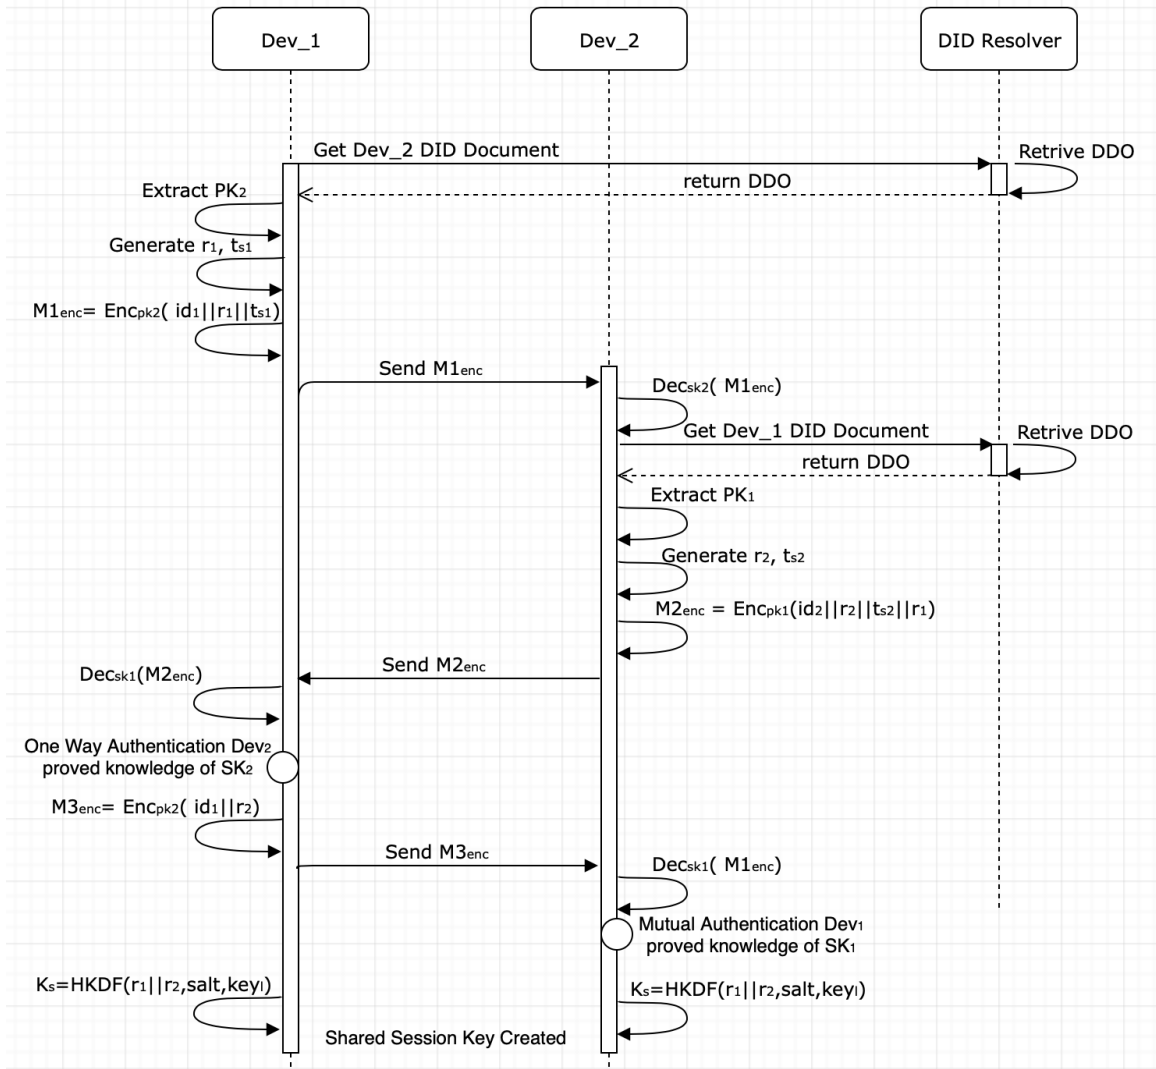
Dev_1

Dev_2

DID Resolver

Get Dev_2 DID Document

Retrive DDO

return DDO

Extract $PK_2$

Generate $r_1$, $t_{s1}$

$M1_{enc}$= $Enc_{pk2}$( $id_1||r_1||t_{s1}$)

Send $M1_{enc}$

$Dec_{sk2}$( $M1_{enc}$)

Get Dev_1 DID Document

Retrive DDO

return DDO

Extract $PK_1$

Generate $r_2$, $t_{s2}$

$M2_{enc}$ = $Enc_{pk1}$($id_2||r_2||t_{s2}||r_1$)

Send $M2_{enc}$

$Dec_{sk1}$($M2_{enc}$)

One Way Authentication $Dev_2$ proved knowledge of $SK_2$

$M3_{enc}$= $Enc_{pk2}$( $id_1||r_2$)

Send $M3_{enc}$

$Dec_{sk1}$( $M1_{enc}$)

Mutual Authentication $Dev_1$ proved knowledge of $SK_1$

$K_s$=HKDF($r_1||r_2$,salt,$key_l$)

$K_s$=HKDF($r_1||r_2$,salt,$key_l$)

Shared Session Key Created